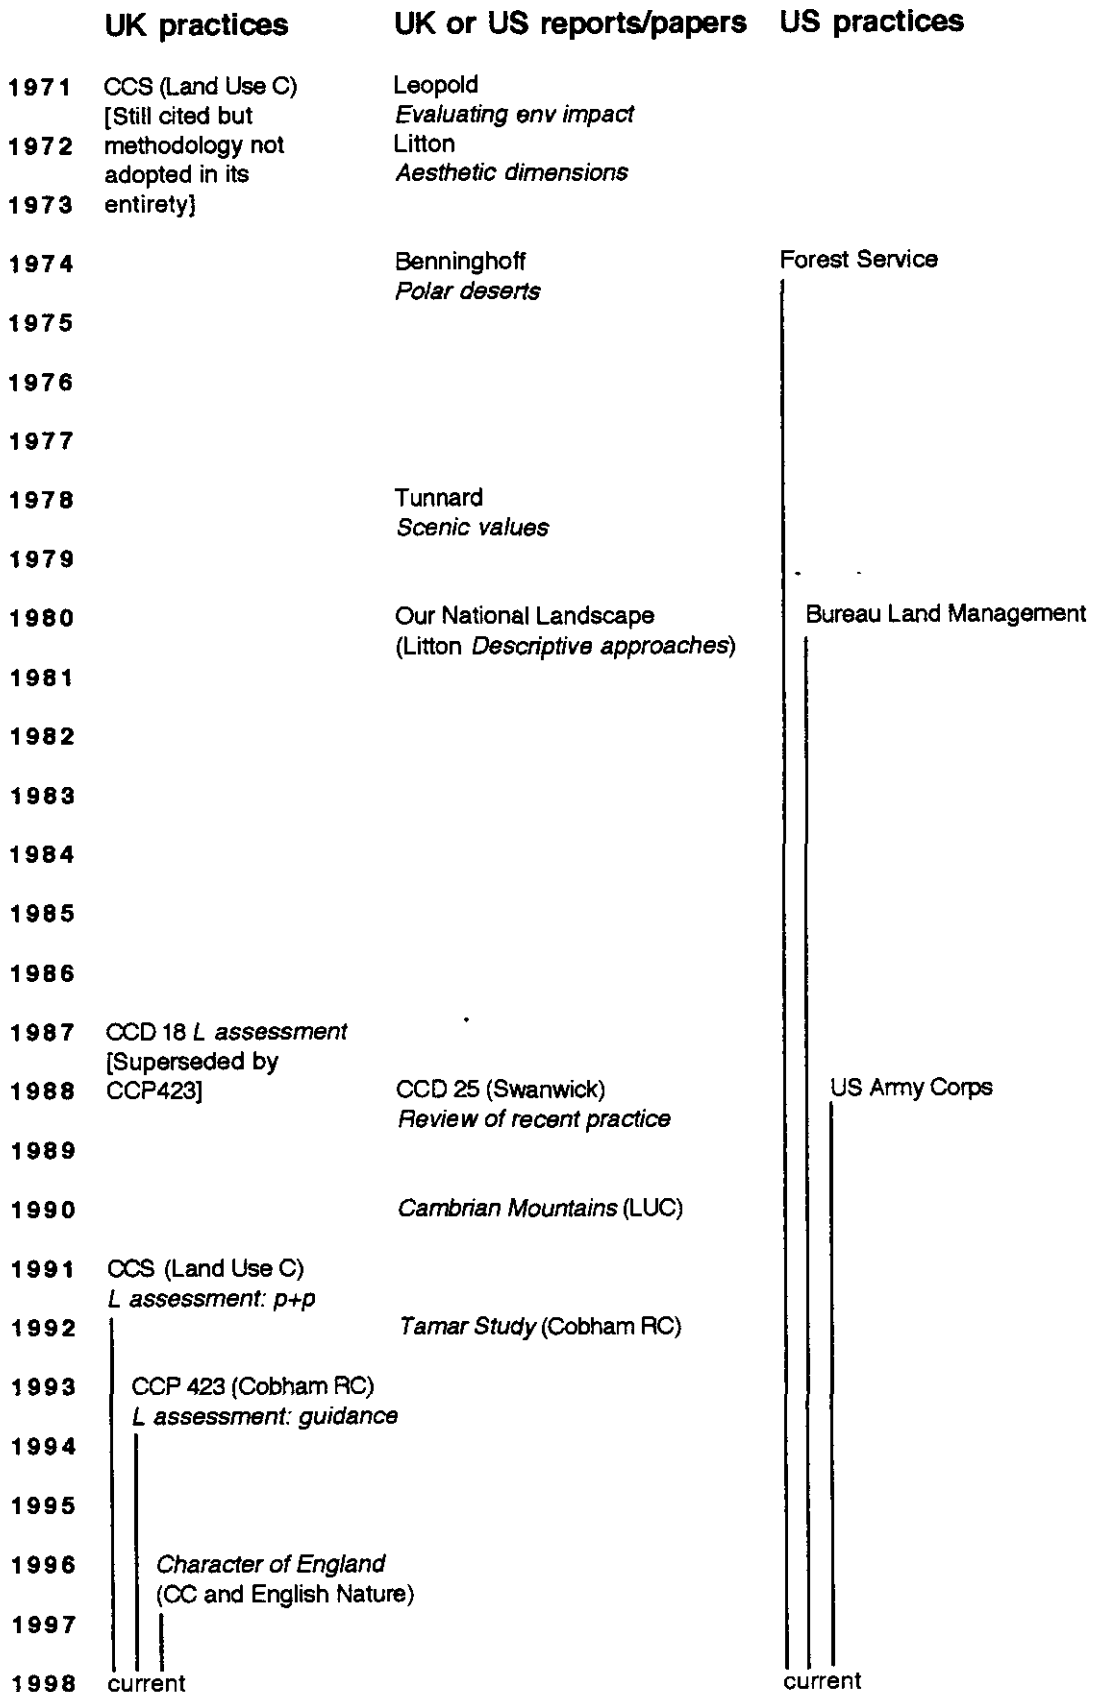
| | UK practices | UK or US reports/papers | US practices |
|---|---|---|---|
| 1971 | CCS (Land Use C) [Still cited but | Leopold *Evaluating env impact* | |
| 1972 | methodology not adopted in its | Litton *Aesthetic dimensions* | |
| 1973 | entirety} | | |
| 1974 | | Benninghoff *Polar deserts* | Forest Service |
| 1975 | | | |
| 1976 | | | |
| 1977 | | | |
| 1978 | | Tunnard *Scenic values* | |
| 1979 | | | |
| 1980 | | Our National Landscape (Litton *Descriptive approaches*) | Bureau Land Management |
| 1981 | | | |
| 1982 | | | |
| 1983 | | | |
| 1984 | | | |
| 1985 | | | |
| 1986 | | | |
| 1987 | CCD 18 *L assessment* [Superseded by | | |
| 1988 | CCP423] | CCD 25 (Swanwick) *Review of recent practice* | US Army Corps |
| 1989 | | | |
| 1990 | | *Cambrian Mountains* (LUC) | |
| 1991 | CCS (Land Use C) *L assessment: p+p* | | |
| 1992 | | *Tamar Study* (Cobham RC) | |
| 1993 | CCP 423 (Cobham RC) *L assessment: guidance* | | |
| 1994 | | | |
| 1995 | | | |
| 1996 | *Character of England* (CC and English Nature) | | |
| 1997 | | | |
| 1998 | current | | current |